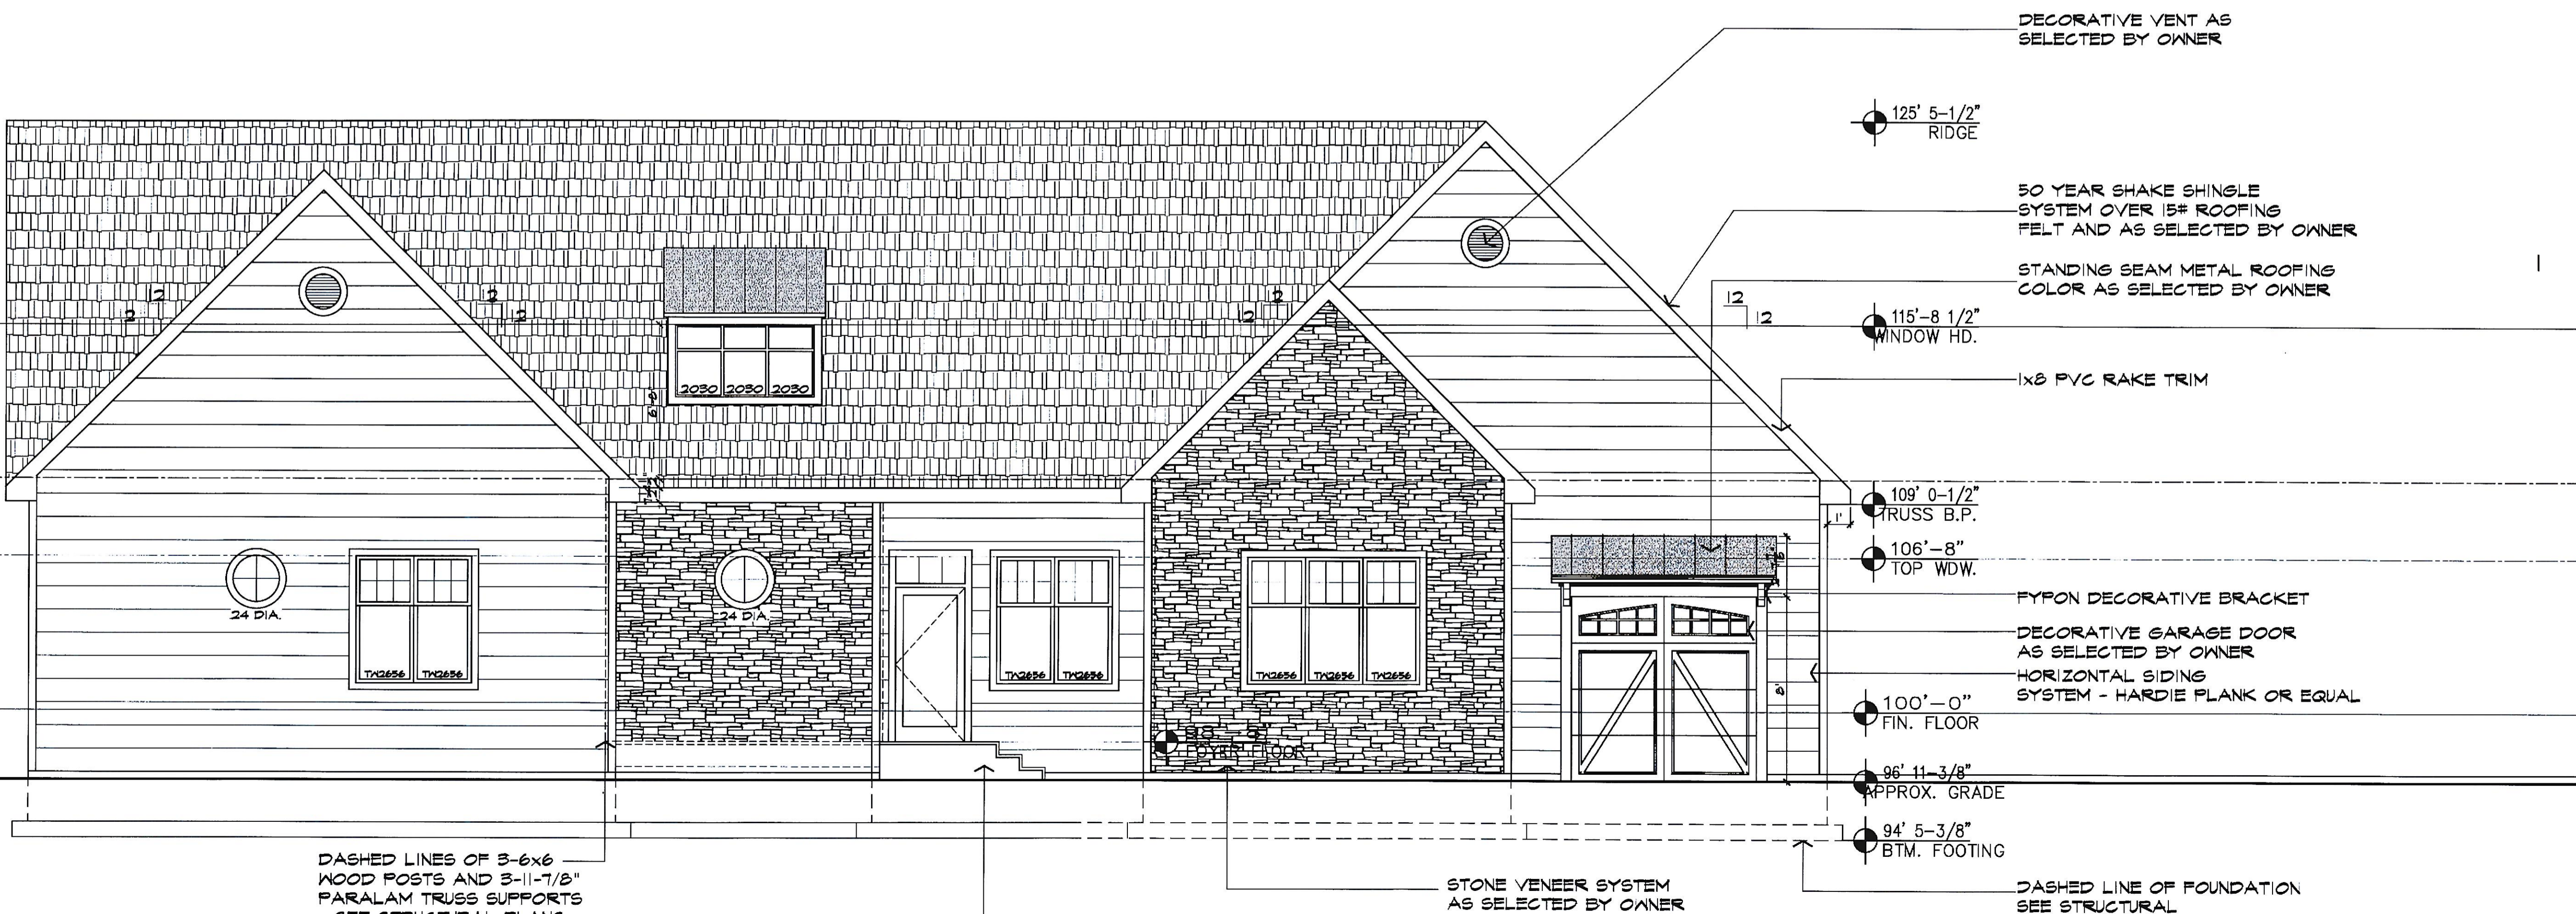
DECORATIVE VENT AS SELECTED BY OWNER

125' 5-1/2"
RIDGE

50 YEAR SHAKE SHINGLE SYSTEM OVER 15# ROOFING FELT AND AS SELECTED BY OWNER

STANDING SEAM METAL ROOFING COLOR AS SELECTED BY OWNER

12
2
12
12
12
12
2
12
12

115'-8 1/2"
WINDOW HD.

1x8 PVC RAKE TRIM

2030 2030 2030

109' 0-1/2"
TRUSS B.P.

1'

106'-8"
TOP WDW.

24 DIA.

24 DIA.

TW2656 TW2656

TW2656 TW2656

TW2656 TW2656 TW2656

FYPON DECORATIVE BRACKET

DECORATIVE GARAGE DOOR AS SELECTED BY OWNER

HORIZONTAL SIDING SYSTEM - HARDIE PLANK OR EQUAL

100'-0"
FIN. FLOOR

98'-5"
FOYER FLOOR

96' 11-3/8"
APPROX. GRADE

94' 5-3/8"
BTM. FOOTING

DASHED LINES OF 3-6x6 WOOD POSTS AND 3-11-7/8" PARALAM TRUSS SUPPORTS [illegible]

STONE VENEER SYSTEM AS SELECTED BY OWNER

DASHED LINE OF FOUNDATION SEE STRUCTURAL